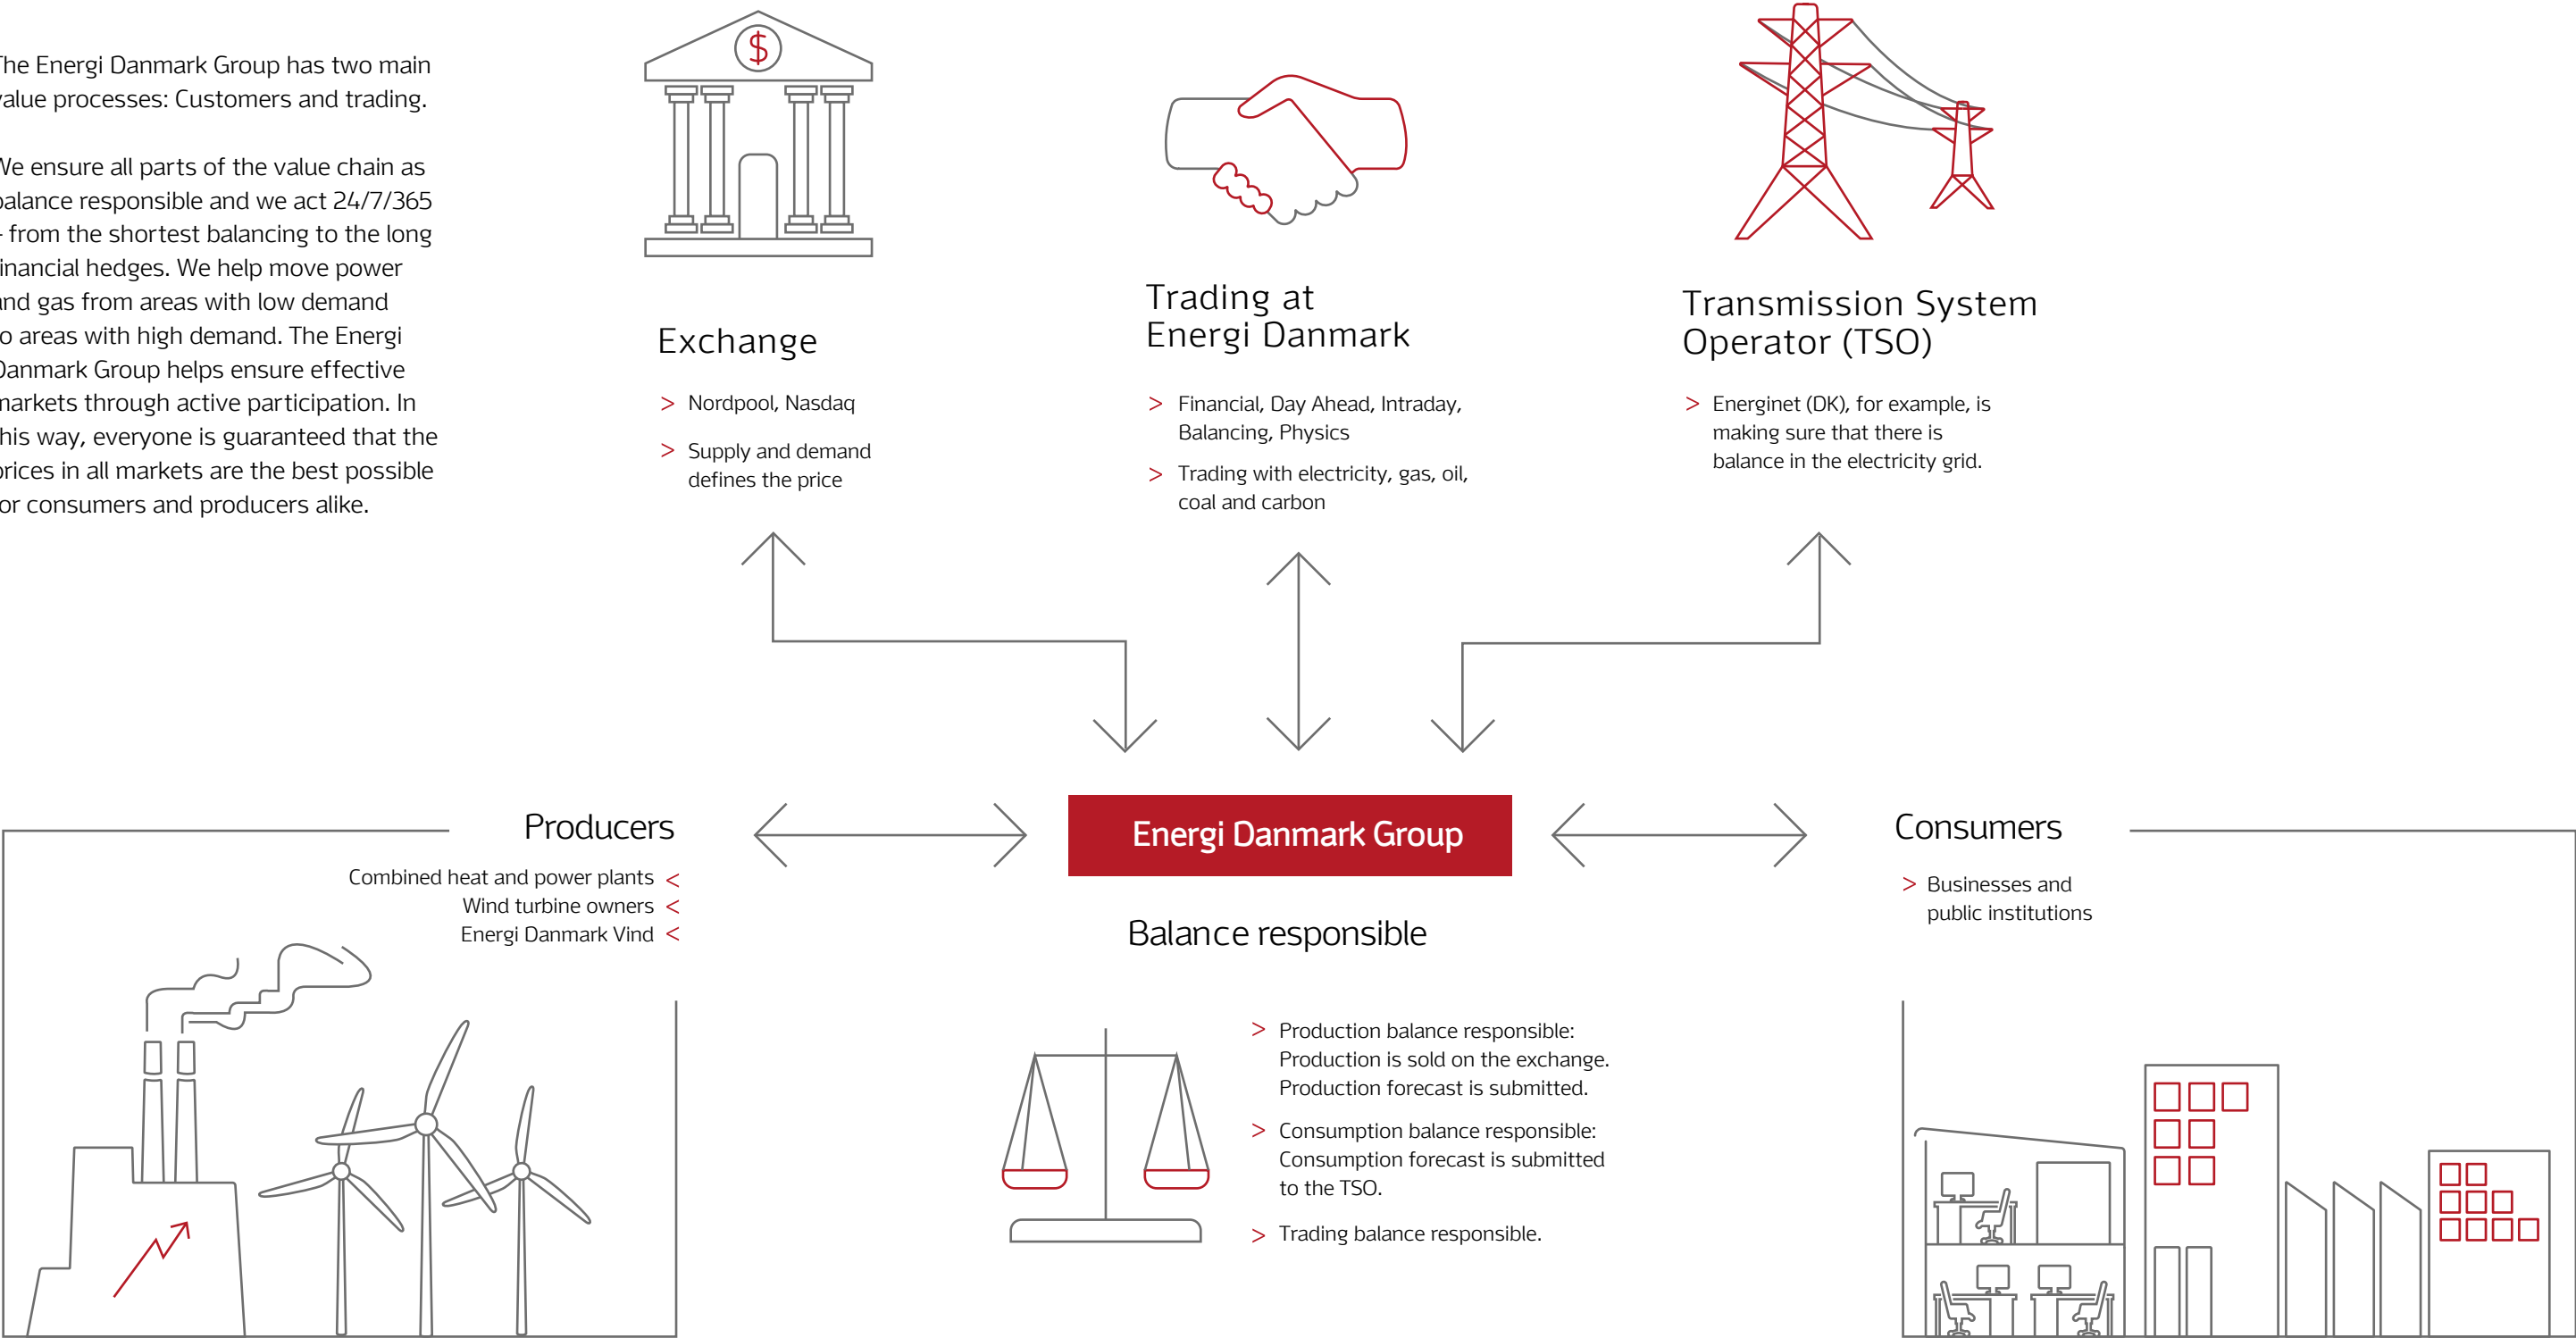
he Energi Danmark Group has two main alue processes: Customers and trading.

We ensure all parts of the value chain as alance responsible and we act 24/7/365 from the shortest balancing to the long inancial hedges. We help move power and gas from areas with low demand o areas with high demand. The Energi Danmark Group helps ensure effective markets through active participation. In his way, everyone is guaranteed that the rices in all markets are the best possible or consumers and producers alike.

Exchange

> Nordpool, Nasdaq

> Supply and demand defines the price

Trading at Energi Danmark

> Financial, Day Ahead, Intraday, Balancing, Physics

> Trading with electricity, gas, oil, coal and carbon

Transmission System Operator (TSO)

> Energinet (DK), for example, is making sure that there is balance in the electricity grid.

Producers

Combined heat and power plants <
Wind turbine owners <
Energi Danmark Vind <

Energi Danmark Group

Balance responsible

> Production balance responsible: Production is sold on the exchange. Production forecast is submitted.

> Consumption balance responsible: Consumption forecast is submitted to the TSO.

> Trading balance responsible.

Consumers

> Businesses and public institutions